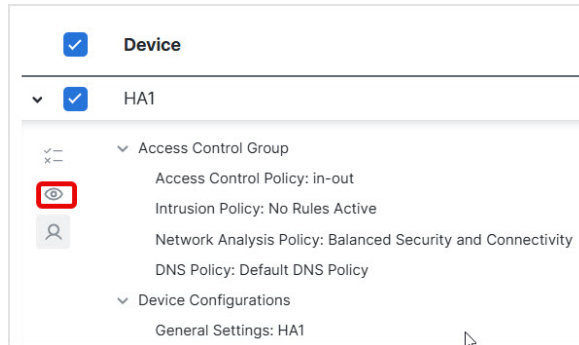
Device

HA1

Access Control Group

Access Control Policy: in-out

Intrusion Policy: No Rules Active

Network Analysis Policy: Balanced Security and Connectivity

DNS Policy: Default DNS Policy

Device Configurations

General Settings: HA1